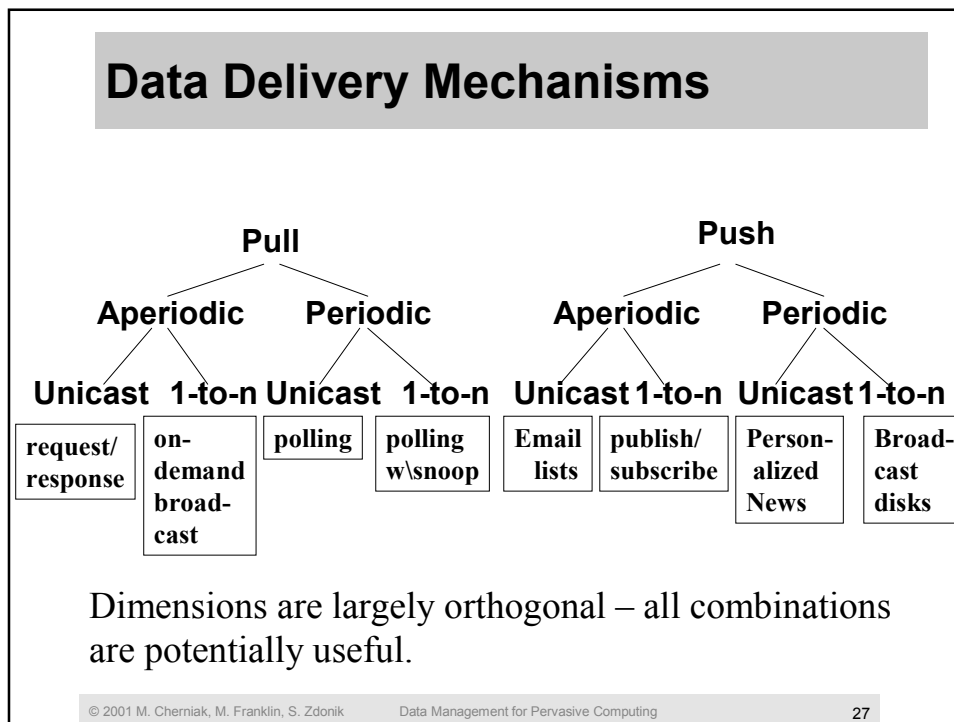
Data Delivery Mechanisms

Pull

Aperiodic

Periodic

Unicast

1-to-n

Unicast

1-to-n

request/ response

on-demand broadcast

polling

polling w\snoop

Push

Aperiodic

Periodic

Unicast

1-to-n

Unicast

1-to-n

Email lists

publish/ subscribe

Personalized News

Broadcast disks

Dimensions are largely orthogonal – all combinations are potentially useful.

© 2001 M. Cherniak, M. Franklin, S. Zdonik Data Management for Pervasive Computing 27